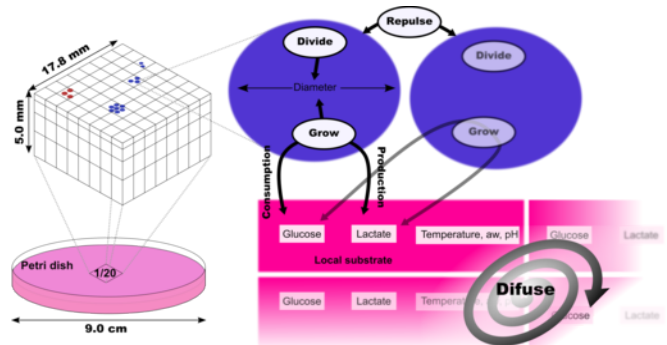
17.8 mm

5.0 mm

Petri dish

1/20

9.0 cm

Repulse

Divide

Diameter

Grow

Divide

Grow

Consumption

Production

Glucose

Lactate

Temperature, aw, pH

Local substrate

Glucose

Lactate

Glucose

Lactate

Temperature, aw, pH

Difuse

Glucose

Lactate